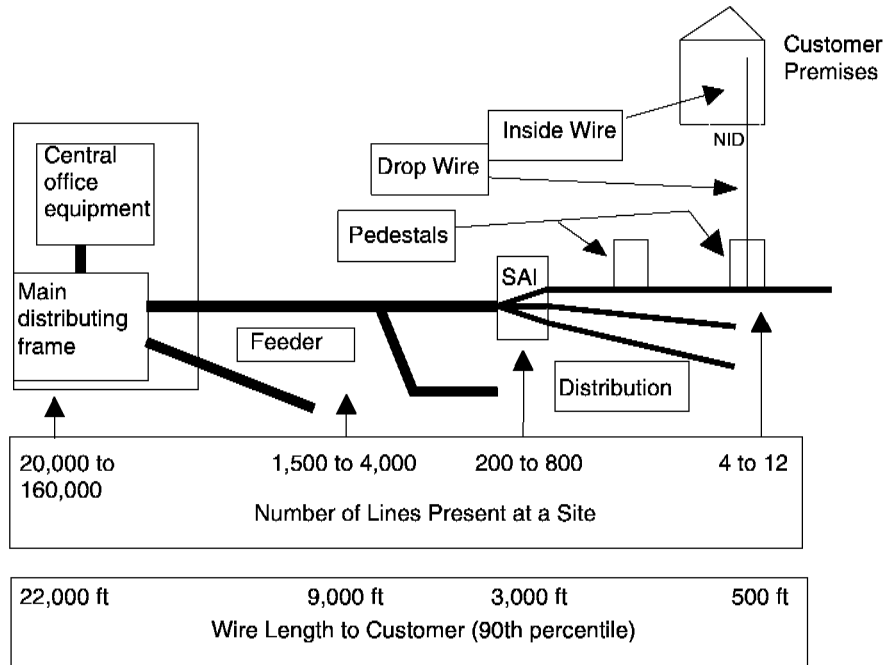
Customer Premises

Inside Wire

NID

Central office equipment

Drop Wire

Pedestals

Main distributing frame

SAI

Feeder

Distribution

20,000 to 160,000

1,500 to 4,000

200 to 800

4 to 12

Number of Lines Present at a Site

22,000 ft

9,000 ft

3,000 ft

500 ft

Wire Length to Customer (90th percentile)